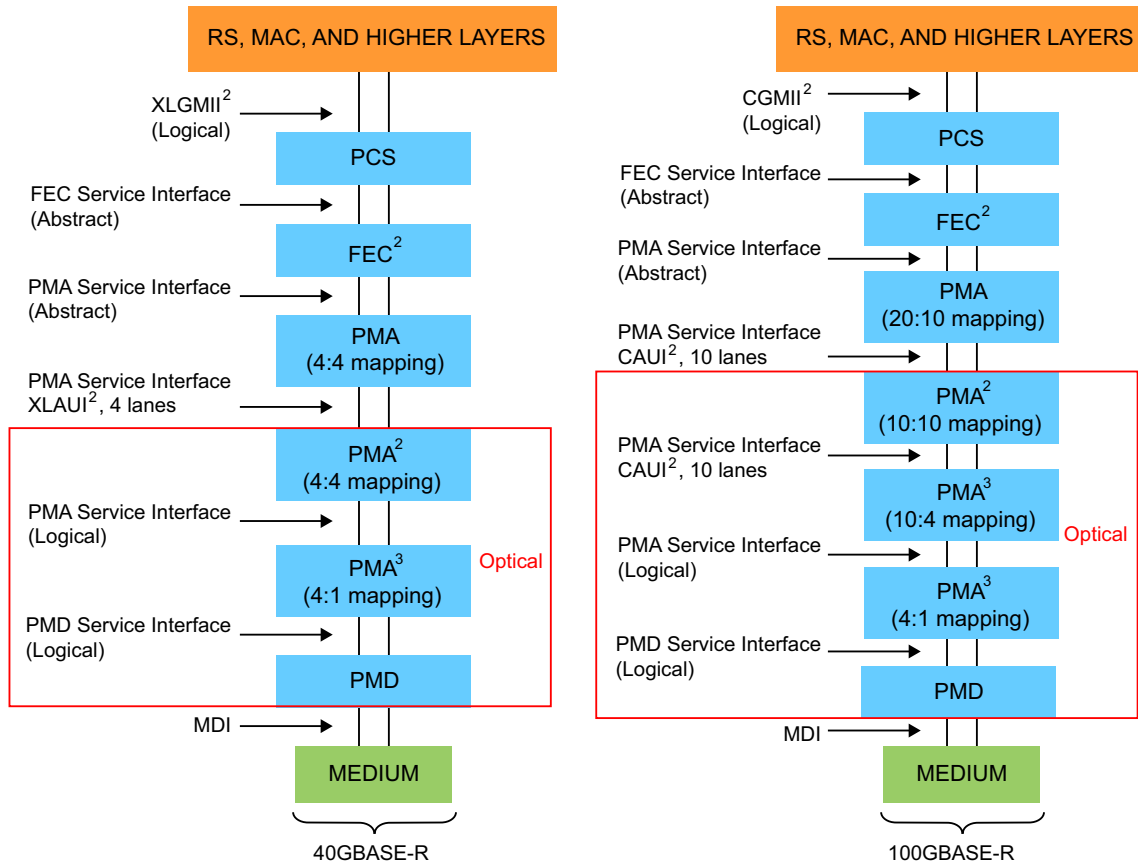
RS, MAC, AND HIGHER LAYERS

XLGMII$^{2}$
(Logical)

PCS

FEC Service Interface
(Abstract)

FEC$^{2}$

PMA Service Interface
(Abstract)

PMA
(4:4 mapping)

PMA Service Interface
XLAUI$^{2}$, 4 lanes

PMA$^{2}$
(4:4 mapping)

PMA Service Interface
(Logical)

PMA$^{3}$
(4:1 mapping)

Optical

PMD Service Interface
(Logical)

PMD

MDI

MEDIUM

40GBASE-R

RS, MAC, AND HIGHER LAYERS

CGMII$^{2}$
(Logical)

PCS

FEC Service Interface
(Abstract)

FEC$^{2}$

PMA Service Interface
(Abstract)

PMA
(20:10 mapping)

PMA Service Interface
CAUI$^{2}$, 10 lanes

PMA$^{2}$
(10:10 mapping)

PMA Service Interface
CAUI$^{2}$, 10 lanes

PMA$^{3}$
(10:4 mapping)

Optical

PMA Service Interface
(Logical)

PMA$^{3}$
(4:1 mapping)

PMD Service Interface
(Logical)

PMD

MDI

MEDIUM

100GBASE-R